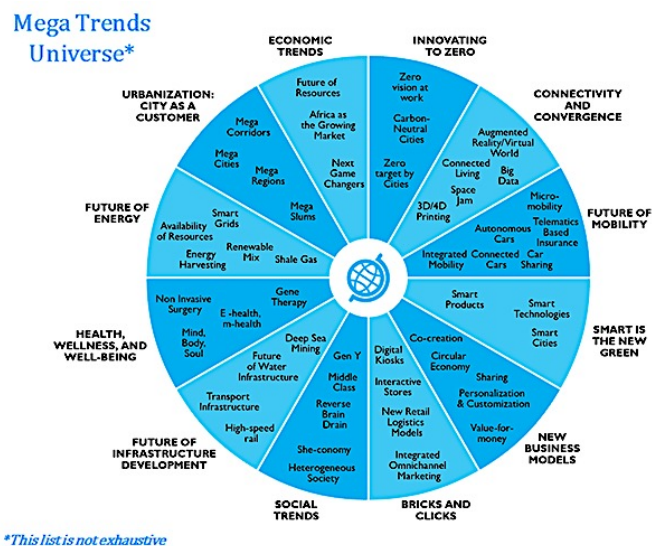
Mega Trends Universe*

ECONOMIC TRENDS
Future of Resources
Africa as the Growing Market
Next Game Changers

INNOVATING TO ZERO
Zero vision at work
Carbon-Neutral Cities
Zero target by Cities

CONNECTIVITY AND CONVERGENCE
Augmented Reality/Virtual World
Connected Living
Big Data
Space Jam
3D/4D Printing

FUTURE OF MOBILITY
Micro-mobility
Telematics Based Insurance
Autonomous Cars
Integrated Mobility
Connected Cars
Car Sharing

SMART IS THE NEW GREEN
Smart Products
Smart Technologies
Smart Cities

NEW BUSINESS MODELS
Co-creation
Circular Economy
Sharing
Personalization & Customization
Value-for-money

BRICKS AND CLICKS
Digital Kiosks
Interactive Stores
New Retail Logistics Models
Integrated Omnichannel Marketing

SOCIAL TRENDS
Gen Y
Middle Class
Reverse Brain Drain
She-conomy
Heterogeneous Society

FUTURE OF INFRASTRUCTURE DEVELOPMENT
Deep Sea Mining
Future of Water Infrastructure
Transport Infrastructure
High-speed rail

HEALTH, WELLNESS, AND WELL-BEING
Non Invasive Surgery
Gene Therapy
E-health, m-health
Mind, Body, Soul

FUTURE OF ENERGY
Smart Grids
Availability of Resources
Renewable Mix
Energy Harvesting
Shale Gas

URBANIZATION: CITY AS A CUSTOMER
Mega Corridors
Mega Cities
Mega Regions
Mega Slums

*This list is not exhaustive